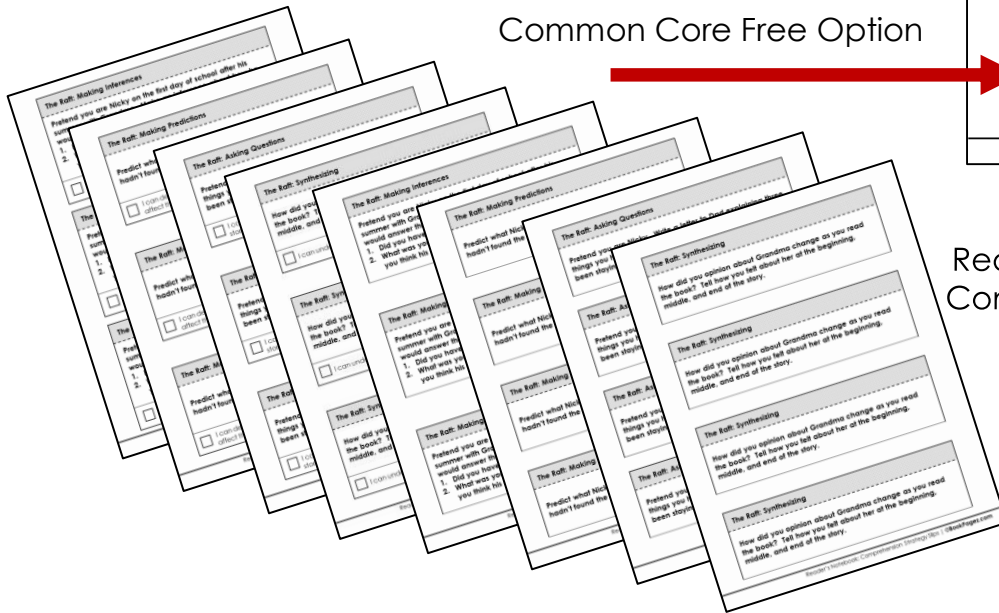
Common Core Free Option

Rea
Cor

The Raft: Making Inferences
Pretend you are Nicky on the first day of school after his summer with Grandma...

The Raft: Making Predictions
Predict what Nicky... hadn't found the...

The Raft: Asking Questions
Pretend you are Nicky. Write a letter to Dad explaining things you... been staying...

The Raft: Synthesizing
How did you opinion about Grandma change as you read the book? Tell how you felt about her at the beginning, middle, and end of the story.

The Raft: Synthesizing
How did you opinion about Grandma change as you read the book? Tell how you felt about her at the beginning, middle, and end of the story.

The Raft: Synthesizing
How did you opinion about Grandma change as you read the book? Tell how you felt about her at the beginning, middle, and end of the story.

The Raft: Synthesizing
How did you opinion about Grandma change as you read the book? Tell how you felt about her at the beginning, middle, and end of the story.

Reader's Notebook: Comprehension Strategy Slips | ©BookPages.com